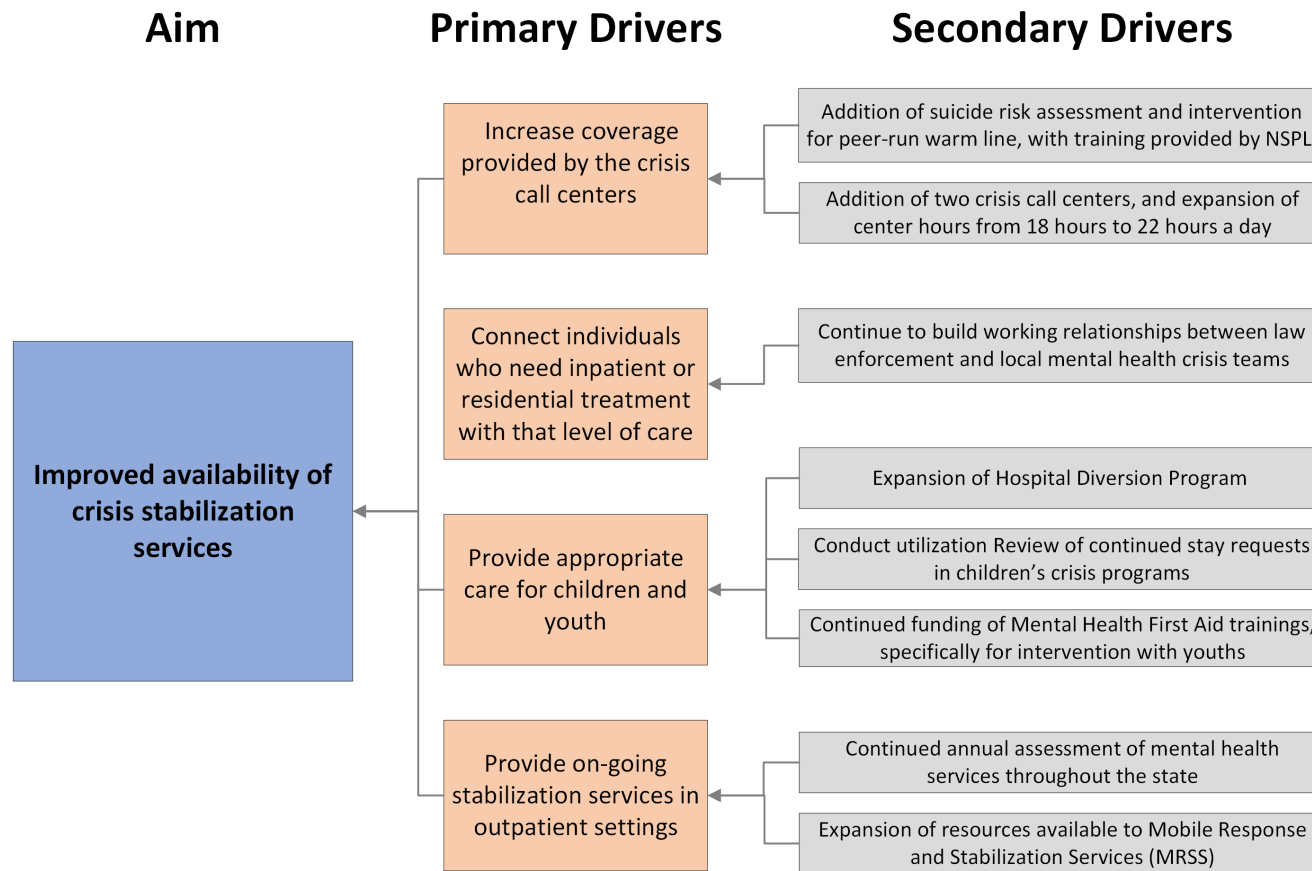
Aim

Primary Drivers

Secondary Drivers

Improved availability of crisis stabilization services

Increase coverage provided by the crisis call centers

Addition of suicide risk assessment and intervention for peer-run warm line, with training provided by NSPL

Addition of two crisis call centers, and expansion of center hours from 18 hours to 22 hours a day

Connect individuals who need inpatient or residential treatment with that level of care

Continue to build working relationships between law enforcement and local mental health crisis teams

Provide appropriate care for children and youth

Expansion of Hospital Diversion Program

Conduct utilization Review of continued stay requests in children's crisis programs

Continued funding of Mental Health First Aid trainings, specifically for intervention with youths

Provide on-going stabilization services in outpatient settings

Continued annual assessment of mental health services throughout the state

Expansion of resources available to Mobile Response and Stabilization Services (MRSS)